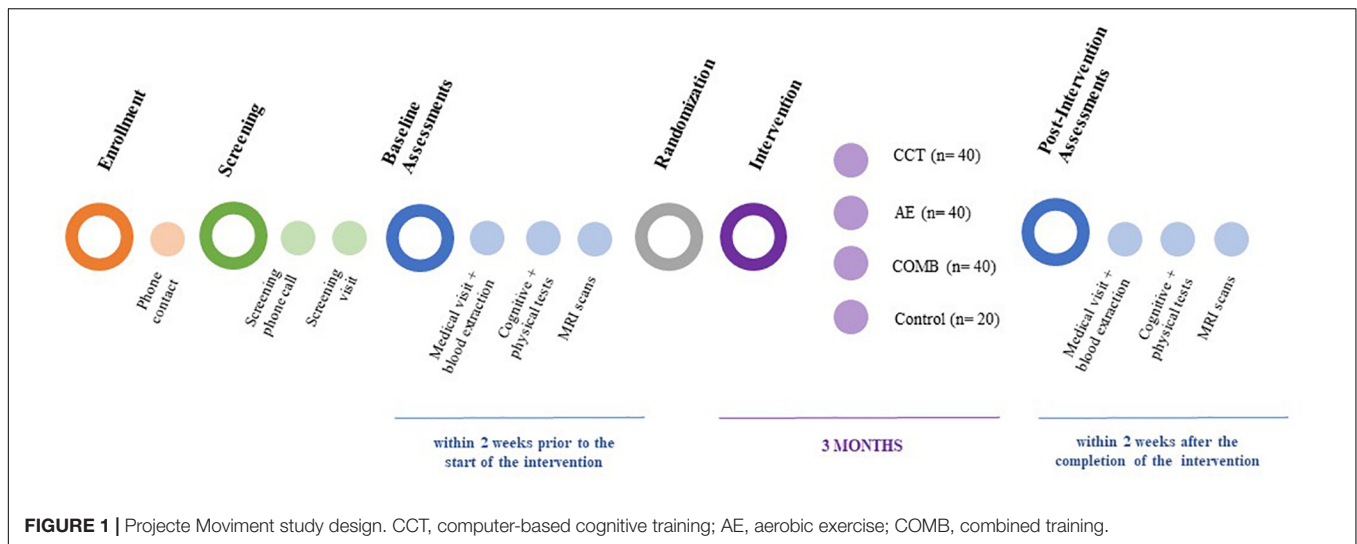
Enrollment

Phone contact

Screening

Screening phone call

Screening visit

Baseline Assessments

Medical visit + blood extraction

Cognitive + physical tests

MRI scans

within 2 weeks prior to the start of the intervention

Randomization

Intervention

CCT (n= 40)

AE (n= 40)

COMB (n= 40)

Control (n= 20)

3 MONTHS

Post-Intervention Assessments

Medical visit + blood extraction

Cognitive + physical tests

MRI scans

within 2 weeks after the completion of the intervention

FIGURE 1 | Projecte Moviment study design. CCT, computer-based cognitive training; AE, aerobic exercise; COMB, combined training.